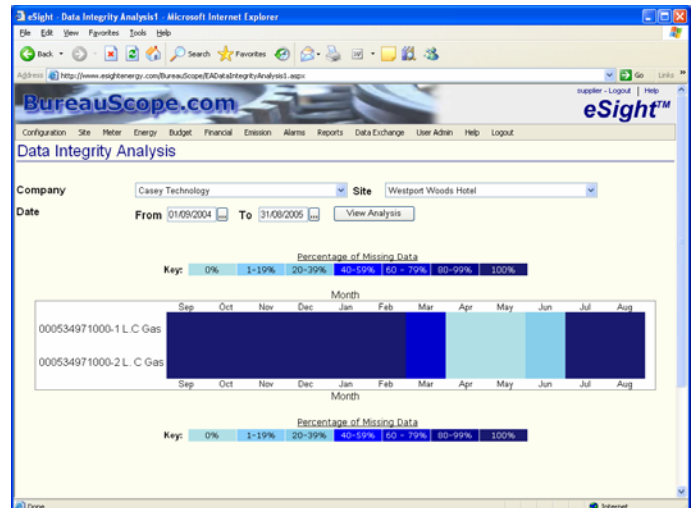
eSight - Data Integrity Analysis1 - Microsoft Internet Explorer

File Edit View Favorites Tools Help

Back Search Favorites

Address http://www.esightenergy.com/BureauScope/EADataIntegrityAnalysis1.aspx Go Links

BureauScope.com

supplier - Logout | Help

eSight™

Configuration Site Meter Energy Budget Financial Emission Alarms Reports Data Exchange User Admin Help Logout

Data Integrity Analysis

Company Casey Technology Site Westport Woods Hotel

Date From 01/09/2004 To 31/08/2005 View Analysis

Percentage of Missing Data

| Key: | 0% | 1-19% | 20-39% | 40-59% | 60 - 79% | 80-99% | 100% |
|---|---|---|---|---|---|---|---|

Month

Sep Oct Nov Dec Jan Feb Mar Apr May Jun Jul Aug

000534971000-1 L.C Gas

000534971000-2 L.C Gas

Sep Oct Nov Dec Jan Feb Mar Apr May Jun Jul Aug

Month

Percentage of Missing Data

| Key: | 0% | 1-19% | 20-39% | 40-59% | 60 - 79% | 80-99% | 100% |
|---|---|---|---|---|---|---|---|

Done Internet